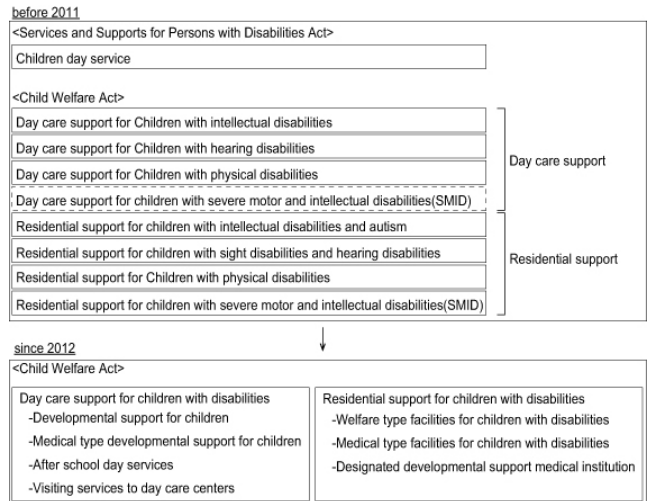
before 2011

<Services and Supports for Persons with Disabilities Act>

Children day service

<Child Welfare Act>

Day care support for Children with intellectual disabilities

Day care support for Children with hearing disabilities

Day care support for Children with physical disabilities

Day care support for children with severe motor and intellectual disabilities(SMID)

Day care support

Residential support for children with intellectual disabilities and autism

Residential support for children with sight disabilities and hearing disabilities

Residential support for Children with physical disabilities

Residential support for children with severe motor and intellectual disabilities(SMID)

Residential support

since 2012

<Child Welfare Act>

Day care support for children with disabilities
-Developmental support for children
-Medical type developmental support for children
-After school day services
-Visiting services to day care centers

Residential support for children with disabilities
-Welfare type facilities for children with disabilities
-Medical type facilities for children with disabilities
-Designated developmental support medical institution